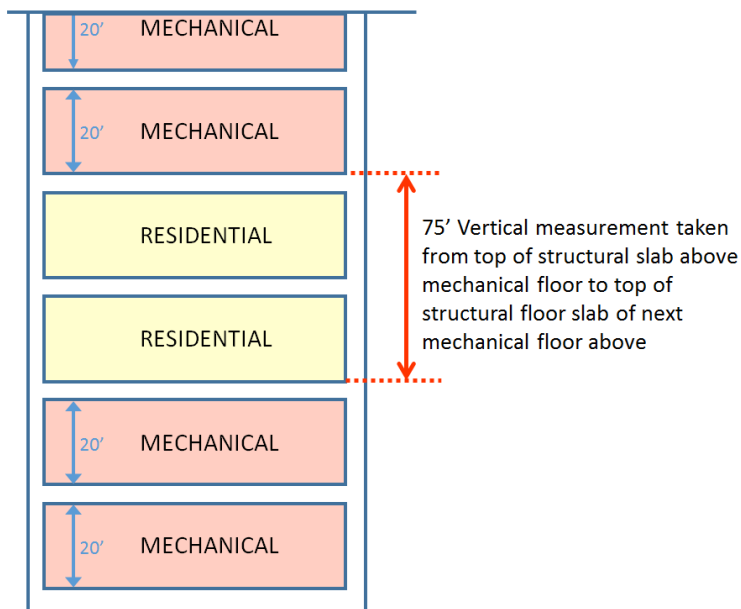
20′ MECHANICAL

20′ MECHANICAL

RESIDENTIAL

RESIDENTIAL

20′ MECHANICAL

20′ MECHANICAL

75′ Vertical measurement taken from top of structural slab above mechanical floor to top of structural floor slab of next mechanical floor above